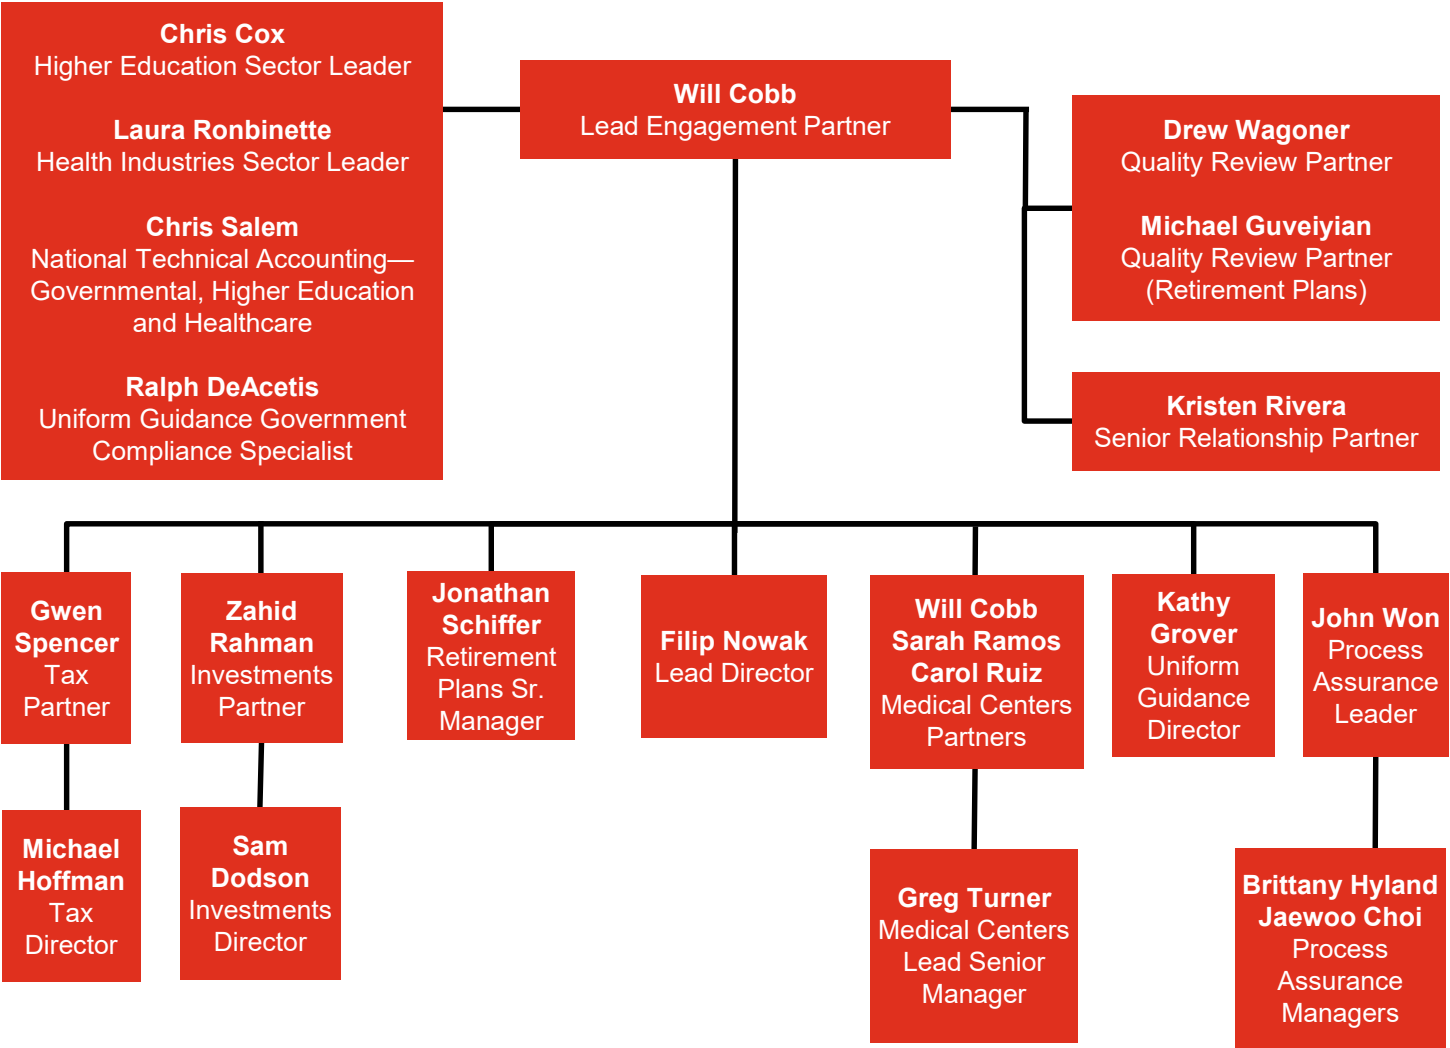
**Chris Cox**
Higher Education Sector Leader

**Laura Ronbinette**
Health Industries Sector Leader

**Chris Salem**
National Technical Accounting—Governmental, Higher Education and Healthcare

**Ralph DeAcetis**
Uniform Guidance Government Compliance Specialist

**Will Cobb**
Lead Engagement Partner

**Drew Wagoner**
Quality Review Partner

**Michael Guveiyian**
Quality Review Partner (Retirement Plans)

**Kristen Rivera**
Senior Relationship Partner

**Gwen Spencer**
Tax Partner

**Michael Hoffman**
Tax Director

**Zahid Rahman**
Investments Partner

**Sam Dodson**
Investments Director

**Jonathan Schiffer**
Retirement Plans Sr. Manager

**Filip Nowak**
Lead Director

**Will Cobb**
**Sarah Ramos**
**Carol Ruiz**
Medical Centers Partners

**Greg Turner**
Medical Centers Lead Senior Manager

**Kathy Grover**
Uniform Guidance Director

**John Won**
Process Assurance Leader

**Brittany Hyland**
**Jaewoo Choi**
Process Assurance Managers